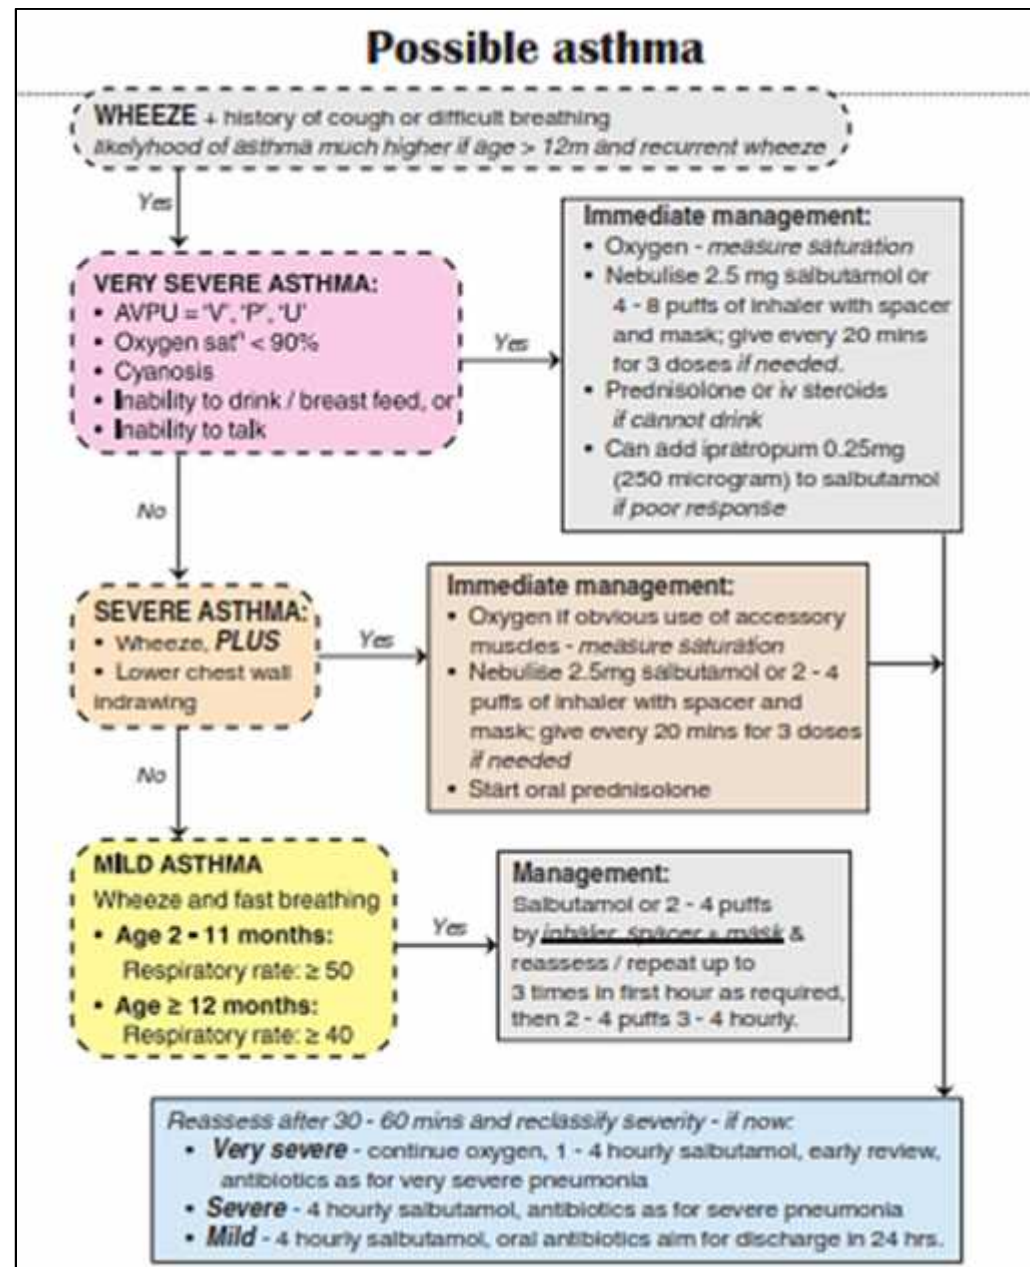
Possible asthma

WHEEZE + history of cough or difficult breathing
likelyhood of asthma much higher if age > 12m and recurrent wheeze

Yes

VERY SEVERE ASTHMA:
• AVPU = 'V', 'P', 'U'
• Oxygen sat" < 90%
• Cyanosis
• Inability to drink / breast feed, or
• Inability to talk

Yes

Immediate management:
• Oxygen - measure saturation
• Nebulise 2.5 mg salbutamol or 4 - 8 puffs of inhaler with spacer and mask; give every 20 mins for 3 doses if needed.
• Prednisolone or iv steroids if cannot drink
• Can add ipratropum 0.25mg (250 microgram) to salbutamol if poor response

No

SEVERE ASTHMA:
• Wheeze, PLUS
• Lower chest wall indrawing

Yes

Immediate management:
• Oxygen if obvious use of accessory muscles - measure saturation
• Nebulise 2.5mg salbutamol or 2 - 4 puffs of inhaler with spacer and mask; give every 20 mins for 3 doses if needed
• Start oral prednisolone

No

MILD ASTHMA
Wheeze and fast breathing
• Age 2 - 11 months:
Respiratory rate: ≥ 50
• Age ≥ 12 months:
Respiratory rate: ≥ 40

Yes

Management:
Salbutamol or 2 - 4 puffs by inhaler, spacer + mask & reassess / repeat up to 3 times in first hour as required, then 2 - 4 puffs 3 - 4 hourly.

Reassess after 30 - 60 mins and reclassify severity - if now:
• Very severe - continue oxygen, 1 - 4 hourly salbutamol, early review, antibiotics as for very severe pneumonia
• Severe - 4 hourly salbutamol, antibiotics as for severe pneumonia
• Mild - 4 hourly salbutamol, oral antibiotics aim for discharge in 24 hrs.